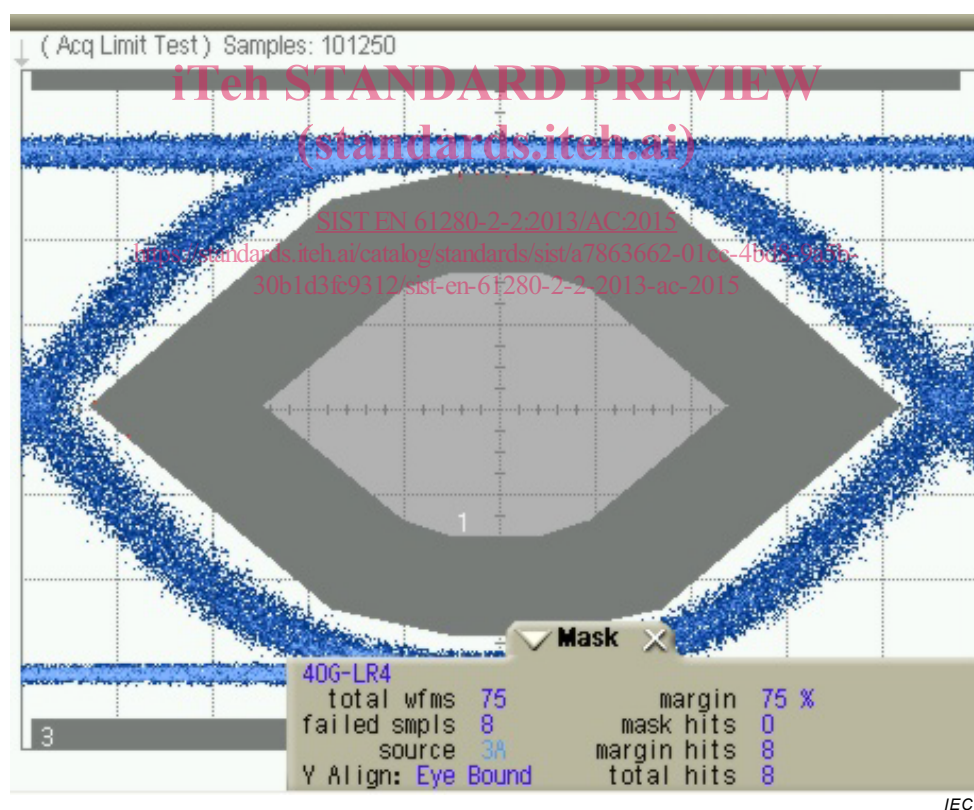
( Acq Limit Test ) Samples: 101250

iTeh STANDARD PREVIEW
(standards.iteh.ai)

SIST EN 61280-2-2:2013/AC:2015
https://standards.iteh.ai/catalog/standards/sist/a7863662-01ce-4bd6-9a5e-30b1d3fc9312/sist-en-61280-2-2-2013-ac-2015

1

3

Mask

40G-LR4
total wfms 75 margin 75 %
failed smpls 8 mask hits 0
source 3A margin hits 8
Y Align: Eye Bound total hits 8

IEC